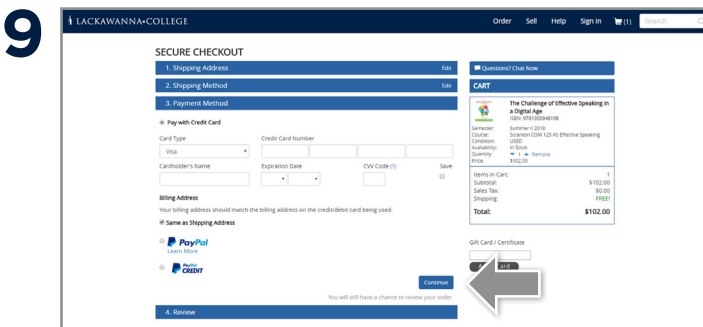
9

LACKAWANNA•COLLEGE

Order Sell Help Sign In (1) Search

SECURE CHECKOUT

1. Shipping Address Edit

2. Shipping Method Edit

3. Payment Method

Pay with Credit Card

Card Type
Visa

Credit Card Number

Cardholder's Name

Expiration Date

CVV Code (?)

Save

Billing Address

Your billing address should match the billing address on the credit/debit card being used.

Same as Shipping Address

PayPal
Learn More

PayPal CREDIT

Continue

You will still have a chance to review your order.

4. Review

Questions? Chat Now

CART

The Challenge of Effective Speaking in a Digital Age
ISBN: 9781305948198

Semester: Summer II 2018
Course: Scranton COM 125 A5 Effective Speaking
Condition: USED
Availability: In Stock
Quantity: 1 Remove
Price: $102.00

| | |
|---|---|
| Items in Cart: | 1 |
| Subtotal: | $102.00 |
| Sales Tax: | $0.00 |
| Shipping: | FREE! |
| Total: | $102.00 |

Gift Card / Certificate

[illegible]ard